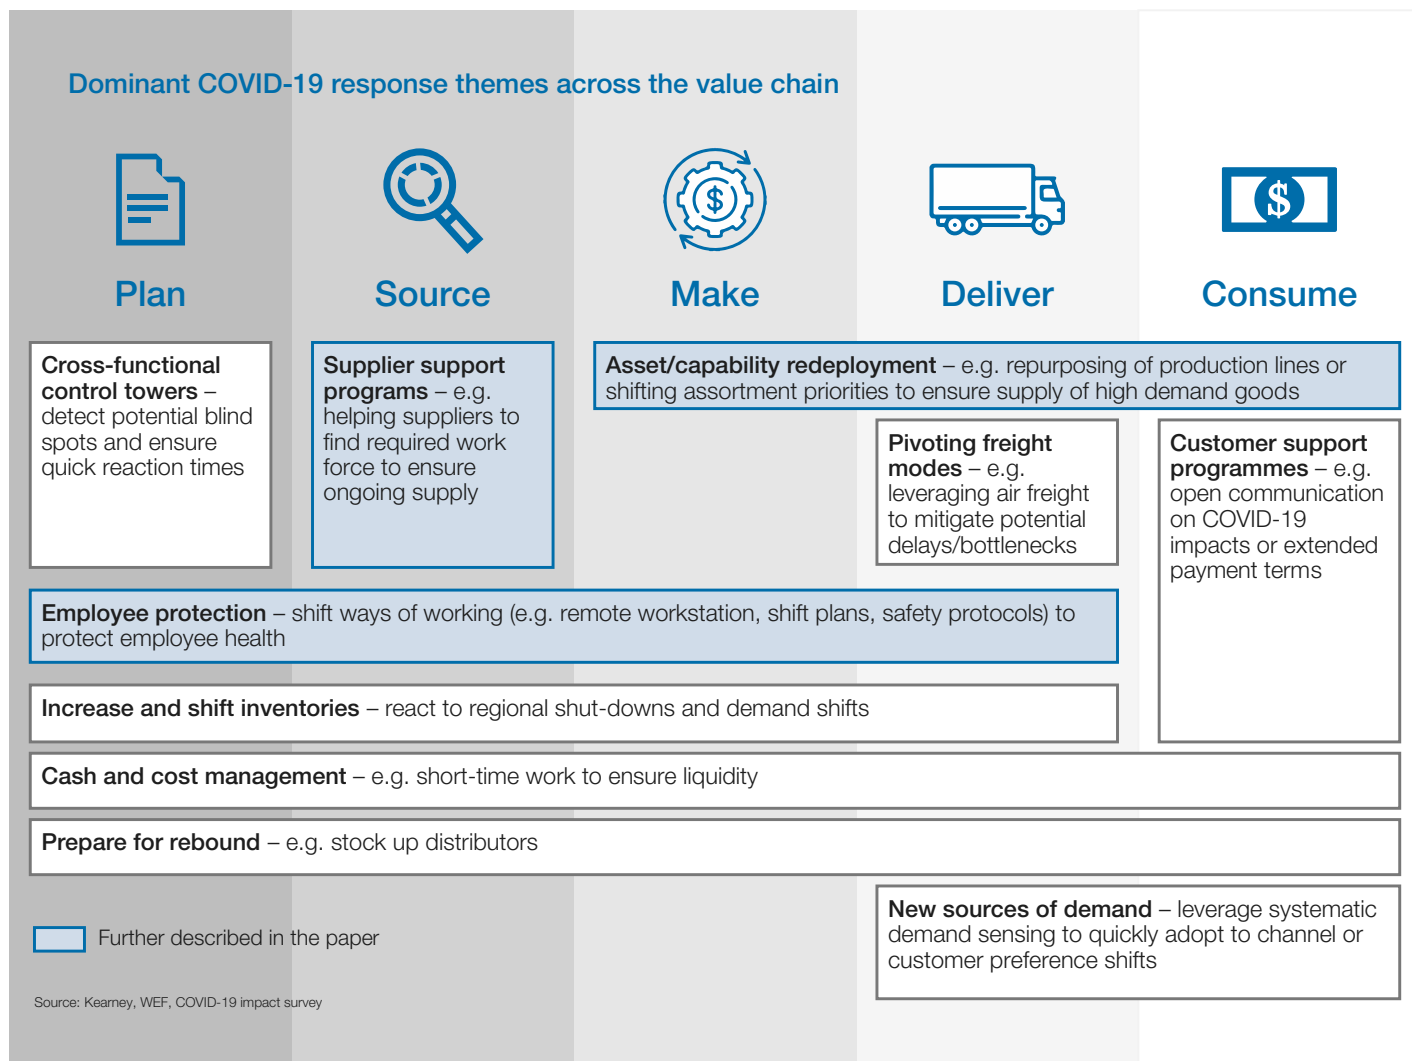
Dominant COVID-19 response themes across the value chain

Plan

Source

Make

Deliver

Consume

**Cross-functional control towers** – detect potential blind spots and ensure quick reaction times

**Supplier support programs** – e.g. helping suppliers to find required work force to ensure ongoing supply

**Asset/capability redeployment** – e.g. repurposing of production lines or shifting assortment priorities to ensure supply of high demand goods

**Pivoting freight modes** – e.g. leveraging air freight to mitigate potential delays/bottlenecks

**Customer support programmes** – e.g. open communication on COVID-19 impacts or extended payment terms

**Employee protection** – shift ways of working (e.g. remote workstation, shift plans, safety protocols) to protect employee health

**Increase and shift inventories** – react to regional shut-downs and demand shifts

**Cash and cost management** – e.g. short-time work to ensure liquidity

**Prepare for rebound** – e.g. stock up distributors

**New sources of demand** – leverage systematic demand sensing to quickly adopt to channel or customer preference shifts

Further described in the paper

Source: Kearney, WEF, COVID-19 impact survey